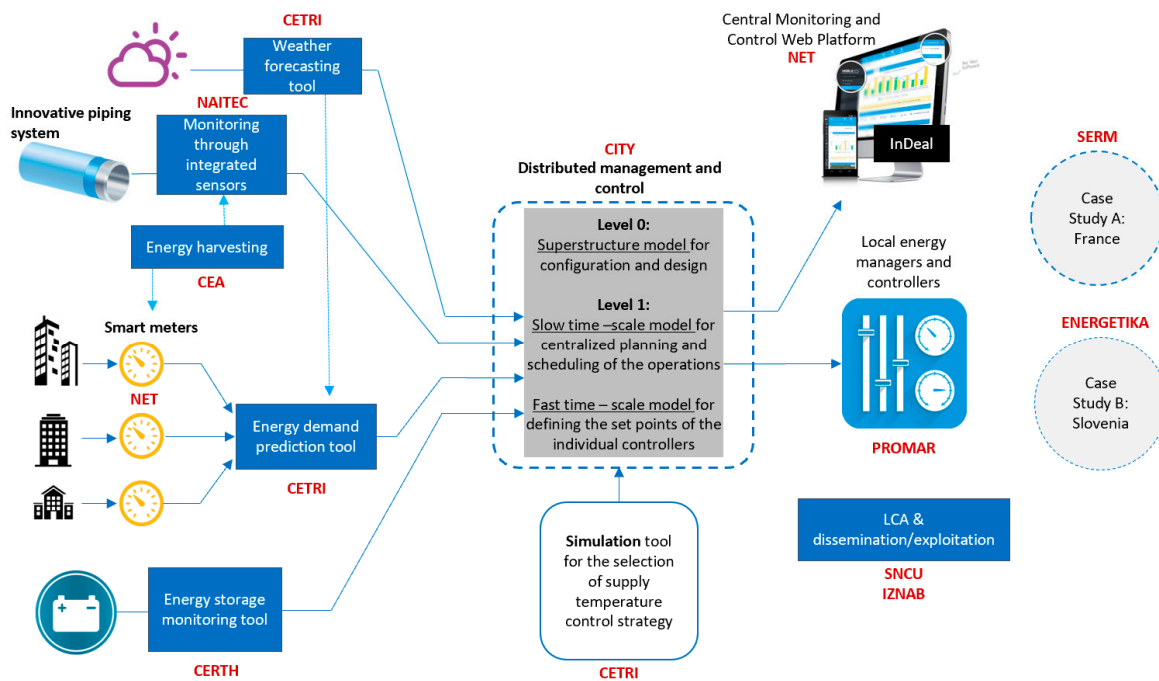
CETRI

Weather forecasting tool

NAITEC

Innovative piping system

Monitoring through integrated sensors

Energy harvesting

CEA

Smart meters

NET

Energy demand prediction tool

CETRI

Energy storage monitoring tool

CERTH

CITY

Distributed management and control

Level 0:
Superstructure model for configuration and design

Level 1:
Slow time –scale model for centralized planning and scheduling of the operations

Fast time – scale model for defining the set points of the individual controllers

Simulation tool for the selection of supply temperature control strategy

CETRI

Central Monitoring and Control Web Platform

NET

InDeal

Local energy managers and controllers

PROMAR

SERM

Case Study A: France

ENERGETIKA

Case Study B: Slovenia

LCA & dissemination/exploitation

SNCU
IZNAB